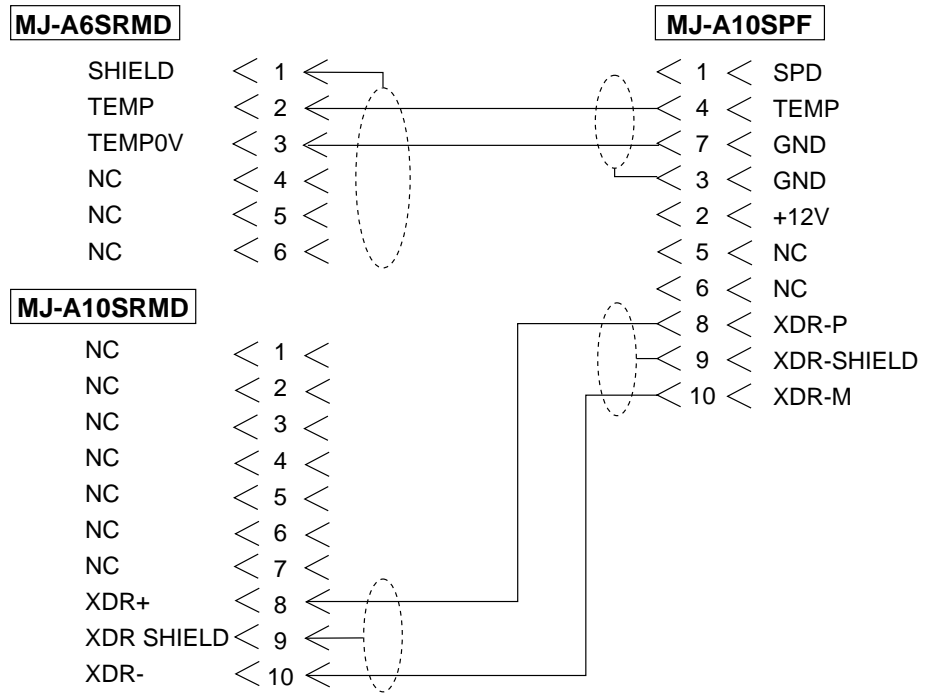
MJ-A6SRMD

SHIELD < 1 <
TEMP < 2 <
TEMP0V < 3 <
NC < 4 <
NC < 5 <
NC < 6 <

MJ-A10SPF

< 1 < SPD
< 4 < TEMP
< 7 < GND
< 3 < GND
< 2 < +12V
< 5 < NC
< 6 < NC
< 8 < XDR-P
< 9 < XDR-SHIELD
< 10 < XDR-M

MJ-A10SRMD

NC < 1 <
NC < 2 <
NC < 3 <
NC < 4 <
NC < 5 <
NC < 6 <
NC < 7 <
XDR+ < 8 <
XDR SHIELD < 9 <
XDR- < 10 <